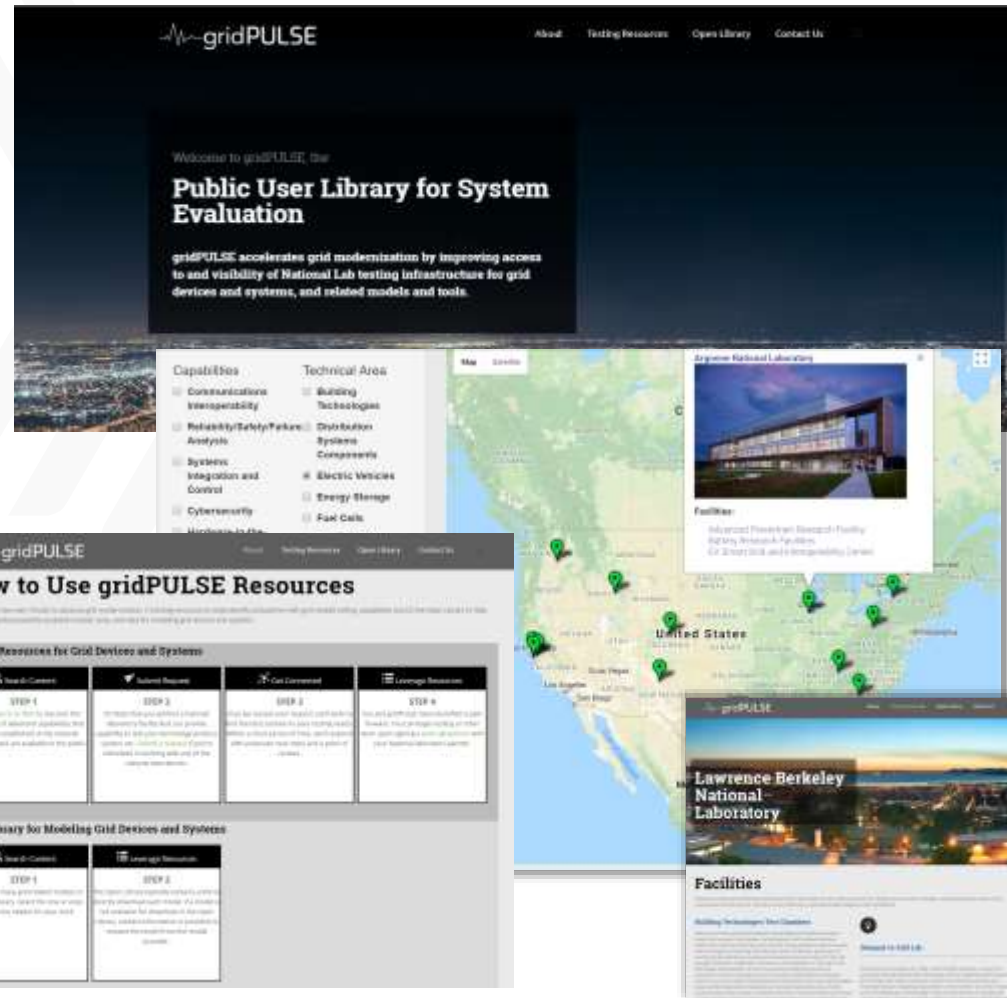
gridPULSE

About Testing Resources Open Library Contact Us

Welcome to gridPULSE, the

Public User Library for System Evaluation

gridPULSE accelerates grid modernization by improving access to and visibility of National Lab testing infrastructure for grid devices and systems, and related models and tools.

Capabilities
Communications Interoperability
Reliability/Safety/Failure Analysis
Systems Integration and Control
Cybersecurity
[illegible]

Technical Area
Building Technologies
Distribution Systems Components
Electric Vehicles
Energy Storage
Fuel Cells

Map Satellite

Argonne National Laboratory

Facilities:
Advanced Powertrain Research Facility
Battery Research Facilities
EV Smart Grid and Interoperability Center

United States

Las Vegas
Los Angeles
San Diego

gridPULSE

About Testing Resources Open Library Contact Us

w to Use gridPULSE Resources

Resources for Grid Devices and Systems

Search Content
Submit Request
Get Connected
Leverage Resources

STEP 1
STEP 2
STEP 3
STEP 4

rary for Modeling Grid Devices and Systems

Search Content
Leverage Resources

STEP 1
STEP 2

gridPULSE

Lawrence Berkeley National Laboratory

Facilities

Building Technologies Test Chambers

Research In Grid Lab